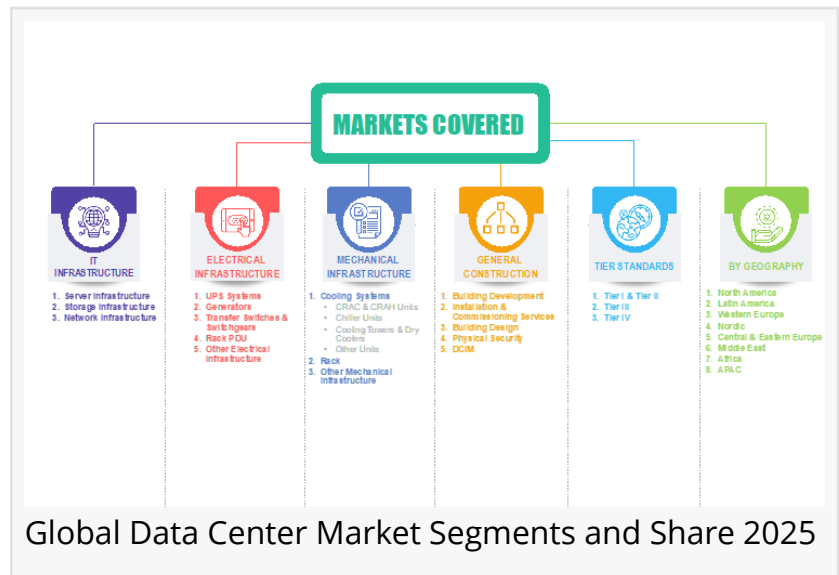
MARKETS COVERED

IT INFRASTRUCTURE

1. Server Infrastructure
2. Storage Infrastructure
3. Network Infrastructure

ELECTRICAL INFRASTRUCTURE

1. UPS Systems
2. Generators
3. Transfer Switches & Switchgears
4. Rack PDU
5. Other Electrical Infrastructure

MECHANICAL INFRASTRUCTURE

1. Cooling Systems
- CRAC & CRAH Units
- Chiller Units
- Cooling Towers & Dry Coolers
- Other Units
2. Rack
3. Other Mechanical Infrastructure

GENERAL CONSTRUCTION

1. Building Development
2. Installation & Commissioning Services
3. Building Design
4. Physical Security
5. DCIM

TIER STANDARDS

1. Tier I & Tier II
2. Tier III
3. Tier IV

BY GEOGRAPHY

1. North America
2. Latin America
3. Western Europe
4. Nordic
5. Central & Eastern Europe
6. Middle East
7. Africa
8. APAC

Global Data Center Market Segments and Share 2025